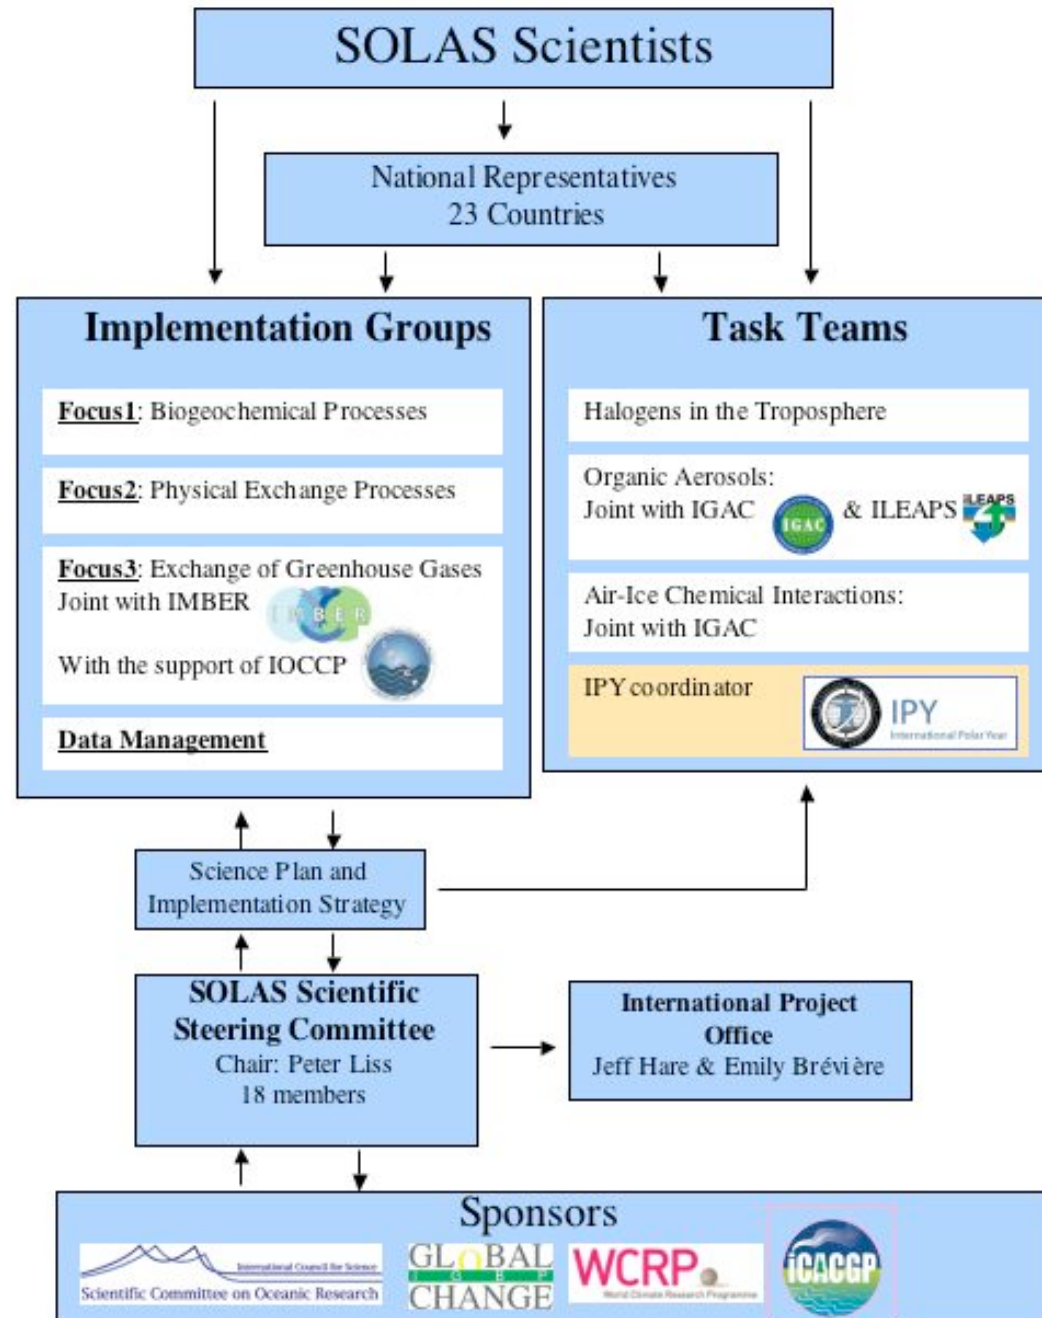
SOLAS Scientists

National Representatives
23 Countries

Implementation Groups

Focus1: Biogeochemical Processes

Focus2: Physical Exchange Processes

Focus3: Exchange of Greenhouse Gases
Joint with IMBER IMBER

With the support of IOCCP

Data Management

Task Teams

Halogens in the Troposphere

Organic Aerosols:
Joint with IGAC IGAC & ILEAPS ILEAPS

Air-Ice Chemical Interactions:
Joint with IGAC

IPY coordinator IPY International Polar Year

Science Plan and Implementation Strategy

SOLAS Scientific Steering Committee
Chair: Peter Liss
18 members

International Project Office
Jeff Hare & Emily Brévière

Sponsors

International Council for Science
Scientific Committee on Oceanic Research

GLOBAL I G B P CHANGE

WCRP World Climate Research Programme

iCACGP